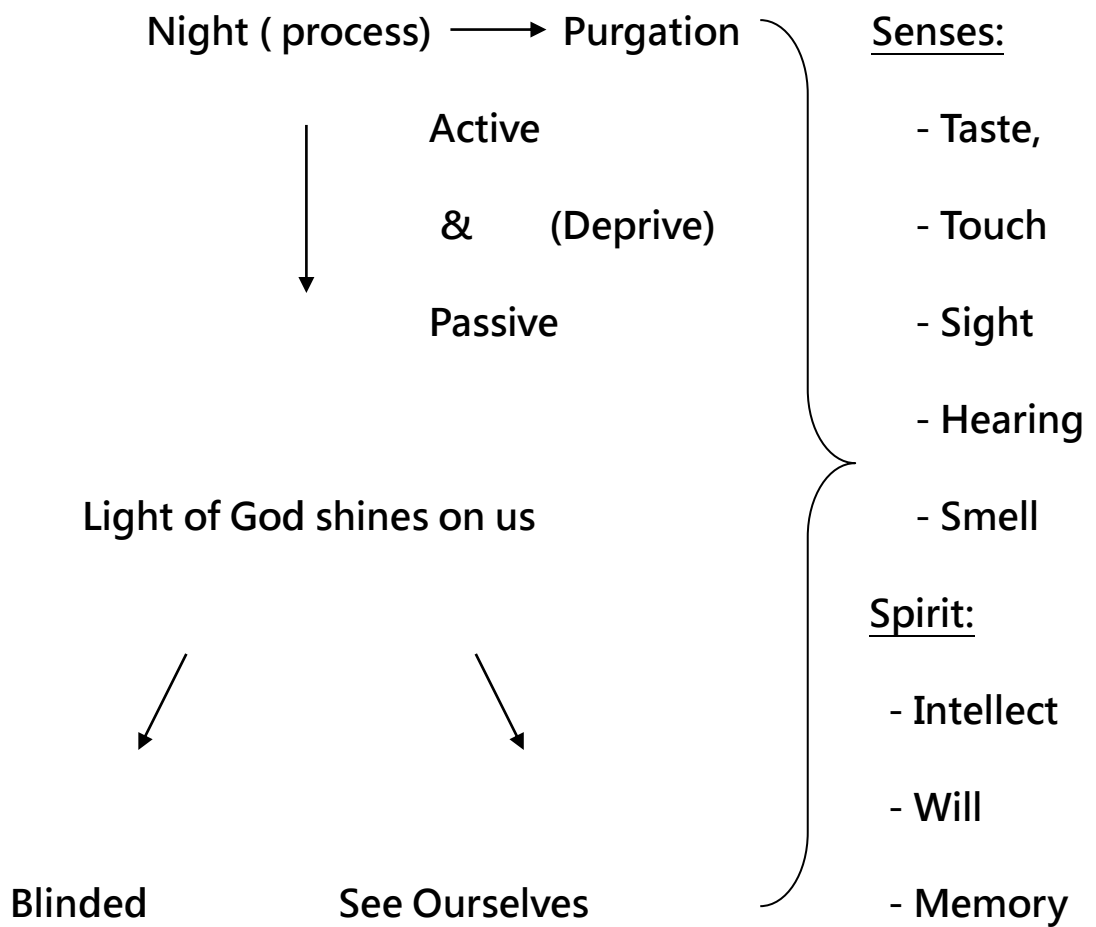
Night ( process) → Purgation

Active

& (Deprive)

Passive

Light of God shines on us

Blinded

See Ourselves

Senses:

- Taste,

- Touch

- Sight

- Hearing

- Smell

Spirit:

- Intellect

- Will

- Memory